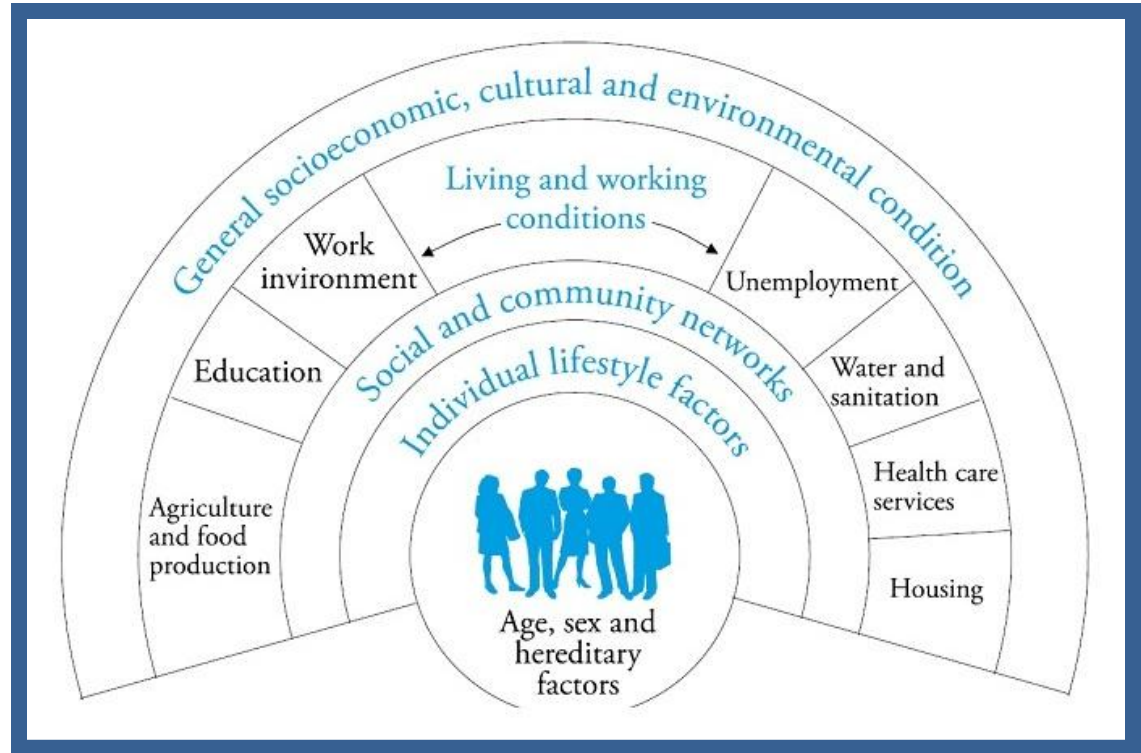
General socioeconomic, cultural and environmental condition

Living and working conditions

Work environment

Unemployment

Education

Water and sanitation

Agriculture and food production

Health care services

Housing

Social and community networks

Individual lifestyle factors

Age, sex and hereditary factors